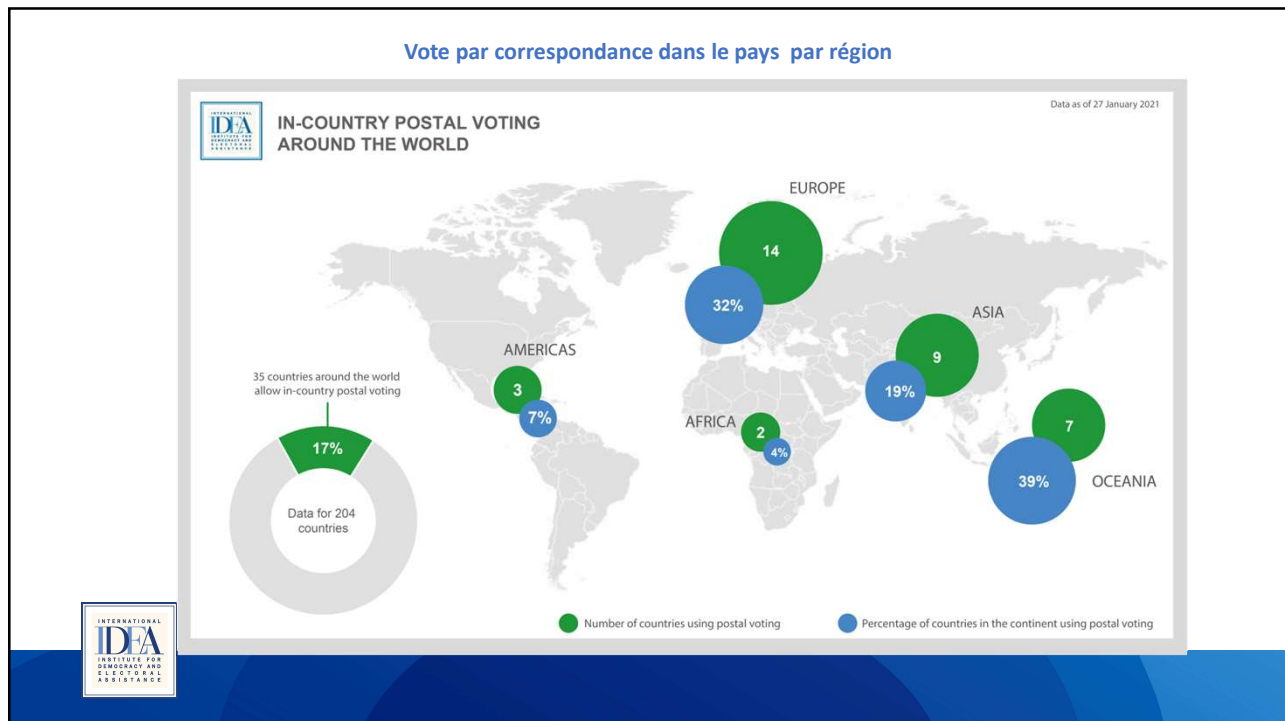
Vote par correspondance dans le pays par région

INTERNATIONAL IDEA INSTITUTE FOR DEMOCRACY AND ELECTORAL ASSISTANCE

IN-COUNTRY POSTAL VOTING AROUND THE WORLD

Data as of 27 January 2021

EUROPE
14
32%

ASIA
9
19%

AMERICAS
3
7%

AFRICA
2
4%

7
39%
OCEANIA

35 countries around the world allow in-country postal voting

17%

Data for 204 countries

Number of countries using postal voting

Percentage of countries in the continent using postal voting

INTERNATIONAL IDEA INSTITUTE FOR DEMOCRACY AND ELECTORAL ASSISTANCE